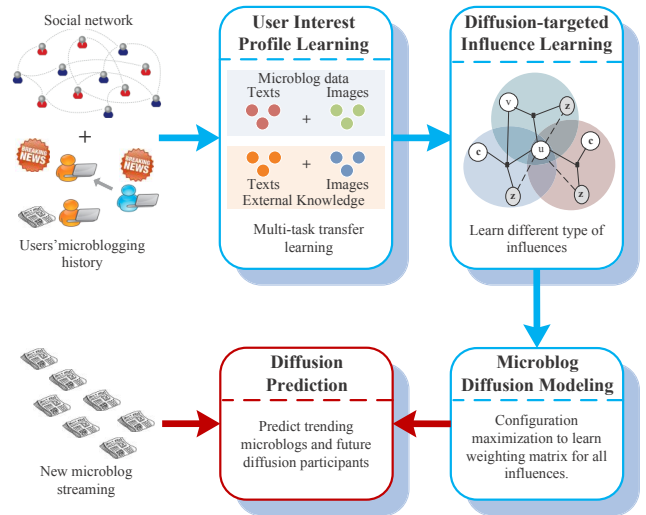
Social network

+

BREAKING NEWS

BREAKING NEWS

Users'microblogging history

User Interest Profile Learning

Microblog data

Texts

Images

+

Texts

+

Images

External Knowledge

Multi-task transfer learning

Diffusion-targeted Influence Learning

v

z

c

u

c

z

z

Learn different type of influences

Microblog Diffusion Modeling

Configuration maximization to learn weighting matrix for all influences.

Diffusion Prediction

Predict trending microblogs and future diffusion participants

New microblog streaming